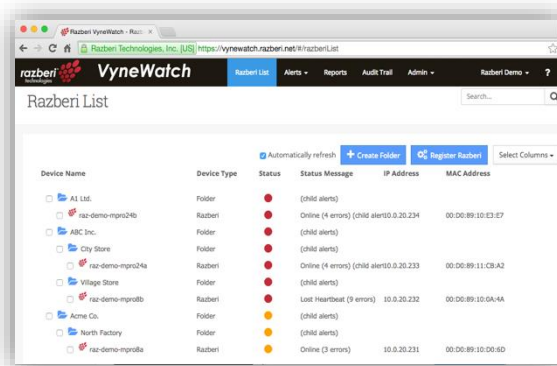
Razberi VyneWatch - Razb ×

Razberi Technologies, Inc. [US] https://vynewatch.razberi.net/#/razberiList

razberi technologies VyneWatch Razberi List Alerts Reports Audit Trail Admin Razberi Demo ?

Razberi List

Search...

Automatically refresh + Create Folder Register Razberi Select Columns

| Device Name | Device Type | Status | Status Message | IP Address | MAC Address |
|---|---|---|---|---|---|
| A1 Ltd. | Folder | | (child alerts) | | |
| raz-demo-mpro24b | Razberi | | Online (4 errors) (child alert | 10.0.20.234 | 00:00:89:10:E3:E7 |
| ABC Inc. | Folder | | (child alerts) | | |
| City Store | Folder | | (child alerts) | | |
| raz-demo-mpro24a | Razberi | | Online (4 errors) (child alert | 10.0.20.233 | 00:00:89:11:CB:A2 |
| Village Store | Folder | | (child alerts) | | |
| raz-demo-mpro8b | Razberi | | Lost Heartbeat (9 errors) | 10.0.20.232 | 00:00:89:10:0A:4A |
| Acme Co. | Folder | | (child alerts) | | |
| North Factory | Folder | | (child alerts) | | |
| raz-demo-mpro8a | Razberi | | Online (3 errors) | 10.0.20.231 | 00:00:89:10:D0:6D |